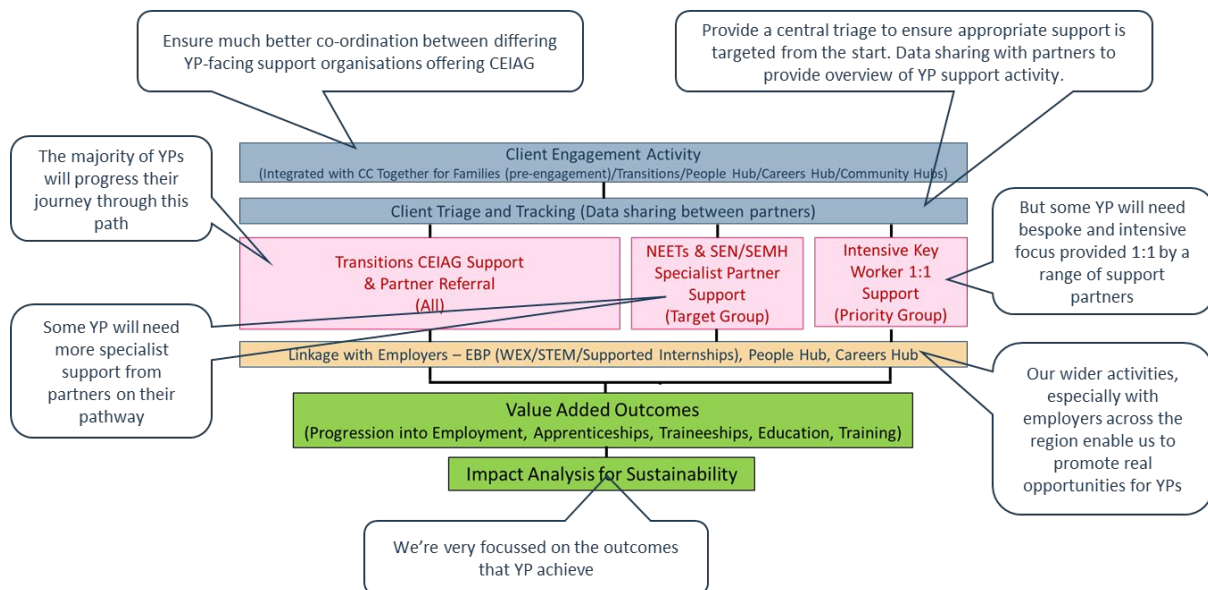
Ensure much better co-ordination between differing YP-facing support organisations offering CEIAG

Provide a central triage to ensure appropriate support is targeted from the start. Data sharing with partners to provide overview of YP support activity.

The majority of YPs will progress their journey through this path

Client Engagement Activity
(Integrated with CC Together for Families (pre-engagement)/Transitions/People Hub/Careers Hub/Community Hubs)

Client Triage and Tracking (Data sharing between partners)

But some YP will need bespoke and intensive focus provided 1:1 by a range of support partners

Transitions CEIAG Support & Partner Referral (All)

NEETs & SEN/SEMH Specialist Partner Support (Target Group)

Intensive Key Worker 1:1 Support (Priority Group)

Some YP will need more specialist support from partners on their pathway

Linkage with Employers – EBP (WEX/STEM/Supported Internships), People Hub, Careers Hub

Our wider activities, especially with employers across the region enable us to promote real opportunities for YPs

Value Added Outcomes
(Progression into Employment, Apprenticeships, Traineeships, Education, Training)

Impact Analysis for Sustainability

We're very focussed on the outcomes that YP achieve